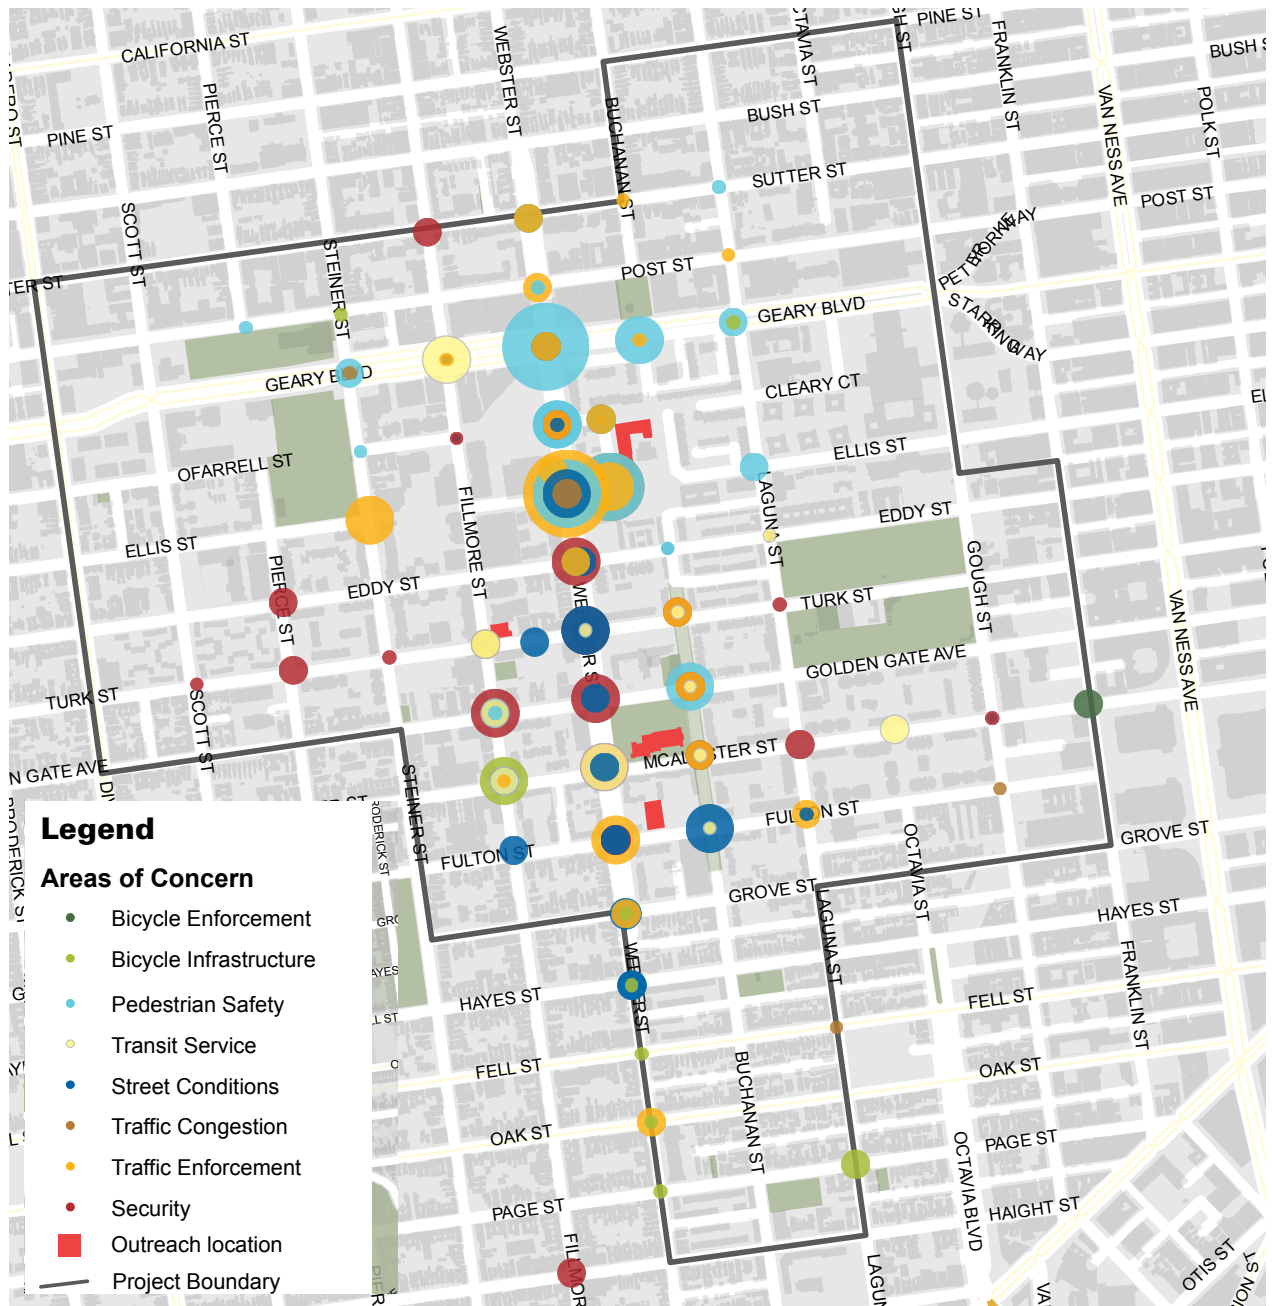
CALIFORNIA ST
PINE ST
WEBSTER ST
BUCHANAN ST
CTAVIA ST
SH ST
PINE ST
FRANKLIN ST
VAN NESS AVE
POLK ST
BUSH S
BUSH ST
SUTTER ST
POST ST
PIERCE ST
SCOTT ST
TER ST
STEINER ST
POST ST
GEARY BLVD
PETER YORKE WAY
STARR KING WAY
GEARY BLVD
CLEARY CT
EL
OFARRELL ST
FILLMORE ST
ELLIS ST
LAGUNA ST
EDDY ST
ELLIS ST
PIERCE ST
EDDY ST
GOUGH ST
TURK ST
GOLDEN GATE AVE
VAN NESS AVE
TURK ST
SCOTT ST
N GATE AVE
STEINER ST
MCALLISTER ST
FULTON ST
FULTON ST
GROVE ST
GROVE ST
OCTAVIA ST
LAGUNA ST
HAYES ST
HAYES ST
WEBSTER ST
FELL ST
FRANKLIN ST
FELL ST
OAK ST
OAK ST
BUCHANAN ST
PAGE ST
OCTAVIA BLVD
HAIGHT ST
PAGE ST
FILLMORE
LAGUN
OTIS ST
Legend
Areas of Concern
Bicycle Enforcement
Bicycle Infrastructure
Pedestrian Safety
Transit Service
Street Conditions
Traffic Congestion
Traffic Enforcement
Security
Outreach location
Project Boundary